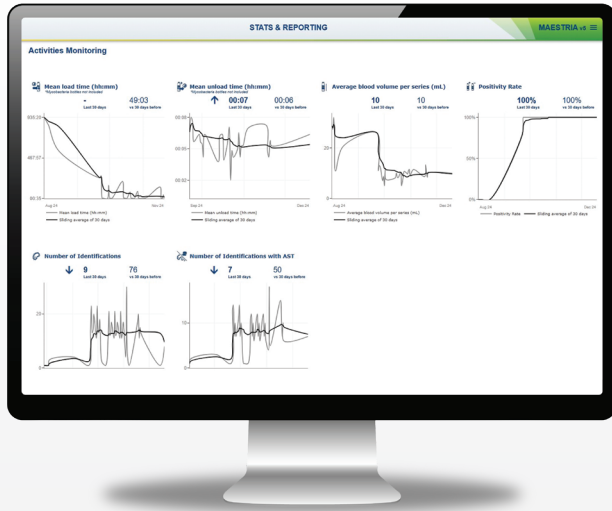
STATS & REPORTING

MAESTRIA v8

Activities Monitoring

Mean load time (hh:mm)
*Mycobacteria bottles not included

-
Last 30 days

49:03
vs 30 days before

835:25

467:57

00:35

Aug 24

Dec 24

Mean load time (hh:mm)

Sliding average of 30 days

Mean unload time (hh:mm)
*Mycobacteria bottles not included

00:07
Last 30 days

00:06
vs 30 days before

Aug 24

Dec 24

Mean unload time (hh:mm)

Sliding average of 30 days

Average blood volume per series (mL)

10
Last 30 days

10
vs 30 days before

Aug 24

Dec 24

Average blood volume per series (mL)

Sliding average of 30 days

Positivity Rate

100%
Last 30 days

100%
vs 30 days before

100%

50%

0%

Aug 24

Dec 24

Positivity Rate

Sliding average of 30 days

Number of Identifications

9
Last 30 days

76
vs 30 days before

20

0

Number of Identifications with AST

7
Last 30 days

50
vs 30 days before

10

0